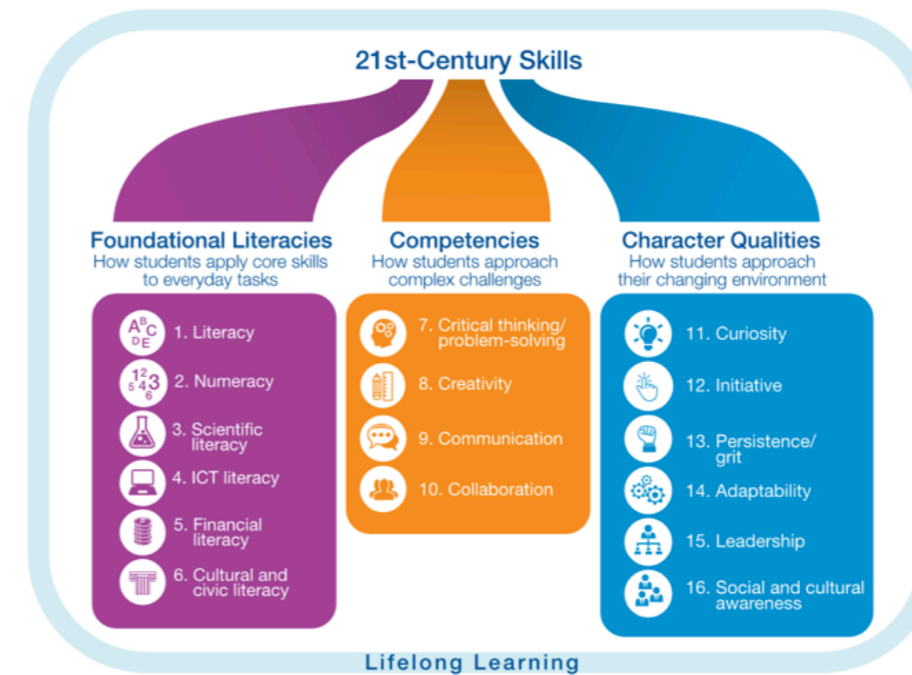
21st-Century Skills

Foundational Literacies
How students apply core skills to everyday tasks

ABCDE 1. Literacy
123456 2. Numeracy
3. Scientific literacy
4. ICT literacy
5. Financial literacy
6. Cultural and civic literacy

Competencies
How students approach complex challenges

7. Critical thinking/ problem-solving
8. Creativity
9. Communication
10. Collaboration

Character Qualities
How students approach their changing environment

11. Curiosity
12. Initiative
13. Persistence/ grit
14. Adaptability
15. Leadership
16. Social and cultural awareness

Lifelong Learning